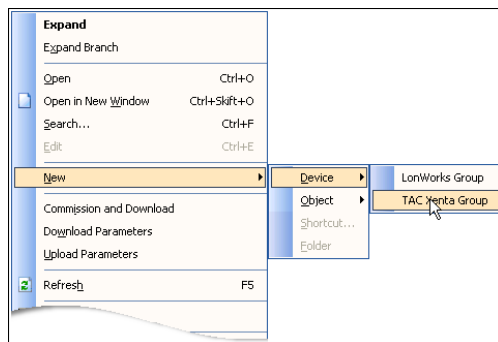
Expand
Expand Branch

Open Ctrl+O
Open in New Window Ctrl+Skift+O
Search... Ctrl+F
Edit Ctrl+E

New
Device
Object
Shortcut...
Folder
LonWorks Group
TAC Xenta Group

Commission and Download
Download Parameters
Upload Parameters

Refresh F5